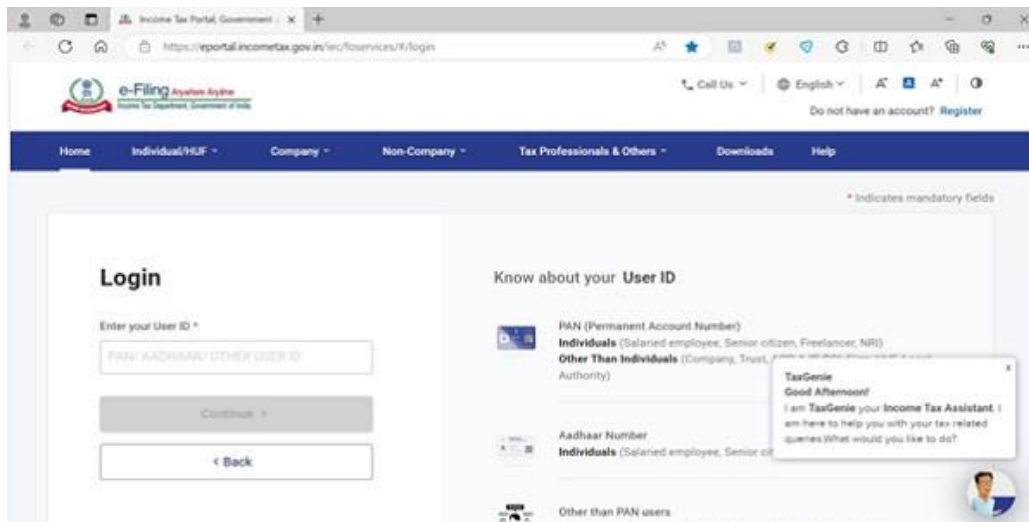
Income Tax Portal, Government ×

https://eportal.incometax.gov.in/iec/foservices/#/login

e-Filing Anywhere Anytime
Income Tax Department, Government of India

Call Us
English
A A A
Do not have an account? Register

Home
Individual/HUF
Company
Non-Company
Tax Professionals & Others
Downloads
Help

* Indicates mandatory fields

Login

Enter your User ID *

PAN/ AADHAAR/ OTHER USER ID

Continue >

< Back

Know about your User ID

PAN (Permanent Account Number)
Individuals (Salaried employee, Senior citizen, Freelancer, NRI)
Other Than Individuals (Company, Trust, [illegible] Authority)

Aadhaar Number
Individuals (Salaried employee, Senior ci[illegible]

Other than PAN users

TaxGenie
Good Afternoon!
I am TaxGenie your Income Tax Assistant. I am here to help you with your tax related queries.What would you like to do?